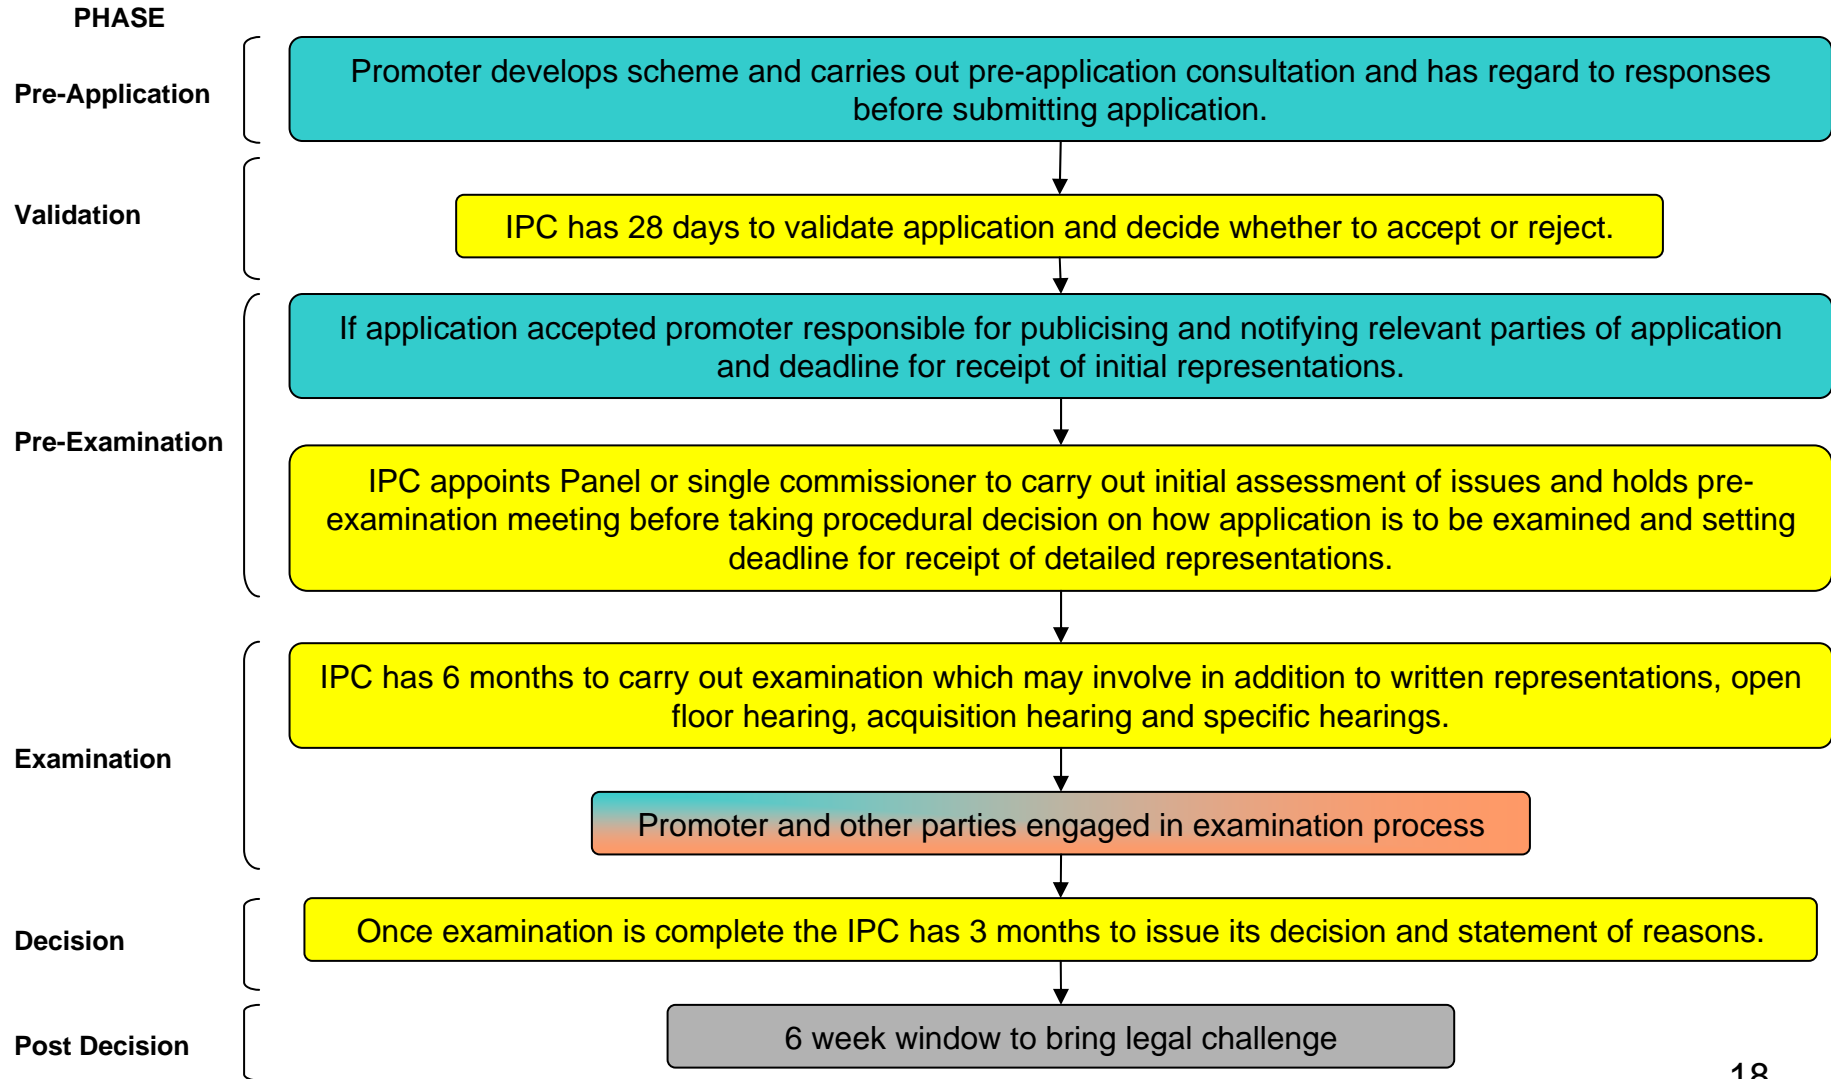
PHASE

Pre-Application

Promoter develops scheme and carries out pre-application consultation and has regard to responses before submitting application.

Validation

IPC has 28 days to validate application and decide whether to accept or reject.

Pre-Examination

If application accepted promoter responsible for publicising and notifying relevant parties of application and deadline for receipt of initial representations.

IPC appoints Panel or single commissioner to carry out initial assessment of issues and holds pre-examination meeting before taking procedural decision on how application is to be examined and setting deadline for receipt of detailed representations.

Examination

IPC has 6 months to carry out examination which may involve in addition to written representations, open floor hearing, acquisition hearing and specific hearings.

Promoter and other parties engaged in examination process

Decision

Once examination is complete the IPC has 3 months to issue its decision and statement of reasons.

Post Decision

6 week window to bring legal challenge

18